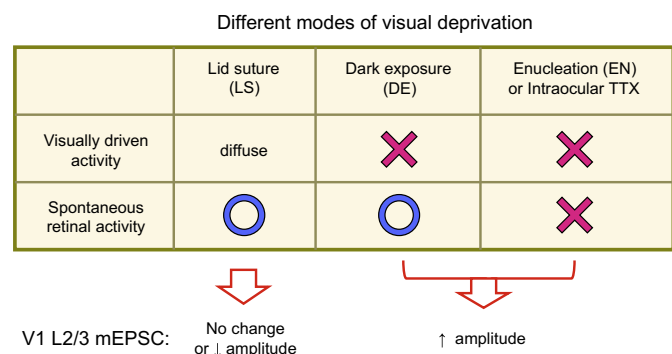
Different modes of visual deprivation

| | Lid suture (LS) | Dark exposure (DE) | Enucleation (EN) or Intraocular TTX |
|---|---|---|---|
| Visually driven activity | diffuse | ✕ | ✕ |
| Spontaneous retinal activity | ○ | ○ | ✕ |

V1 L2/3 mEPSC: No change or ↓ amplitude

↑ amplitude